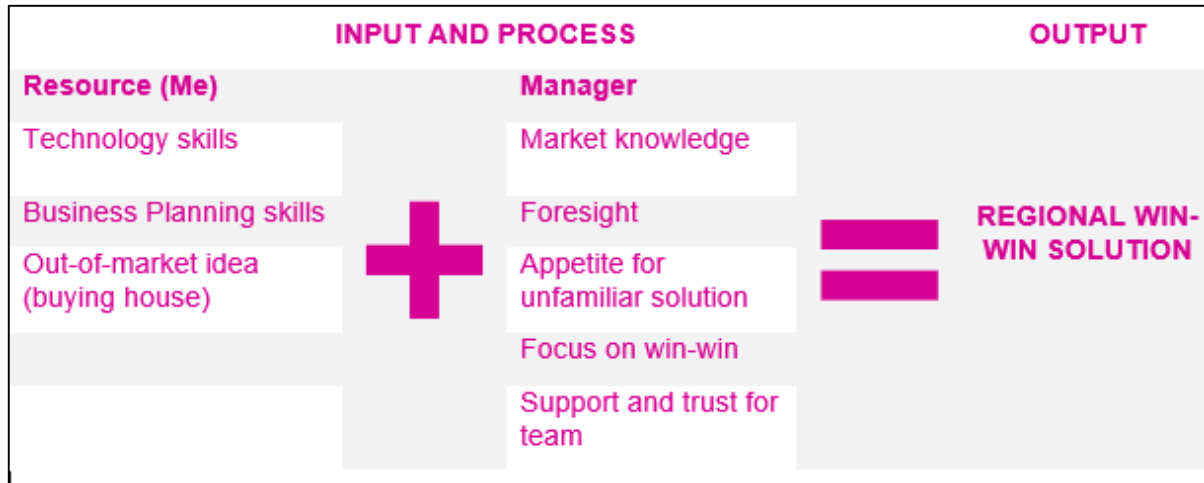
INPUT AND PROCESS

OUTPUT

Resource (Me)

Technology skills

Business Planning skills

Out-of-market idea (buying house)

Manager

Market knowledge

Foresight

Appetite for unfamiliar solution

Focus on win-win

Support and trust for team

REGIONAL WIN-WIN SOLUTION